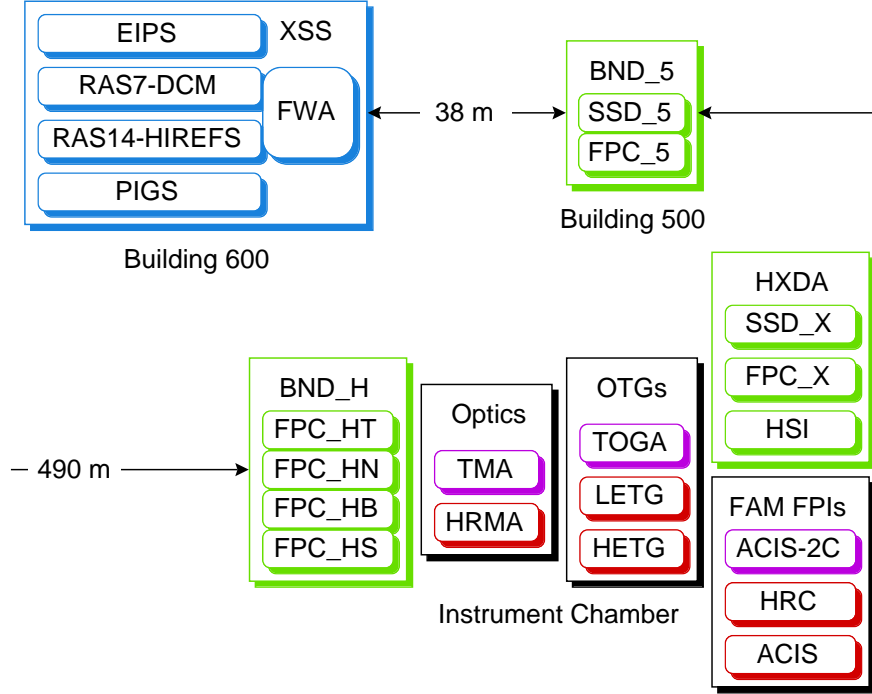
EIPS
XSS
RAS7-DCM
FWA
RAS14-HIREFS
PIGS
Building 600

38 m

BND_5
SSD_5
FPC_5
Building 500

HXDA
SSD_X
FPC_X
HSI

490 m

BND_H
FPC_HT
FPC_HN
FPC_HB
FPC_HS

Optics
TMA
HRMA

OTGs
TOGA
LETG
HETG

Instrument Chamber

FAM FPIs
ACIS-2C
HRC
ACIS